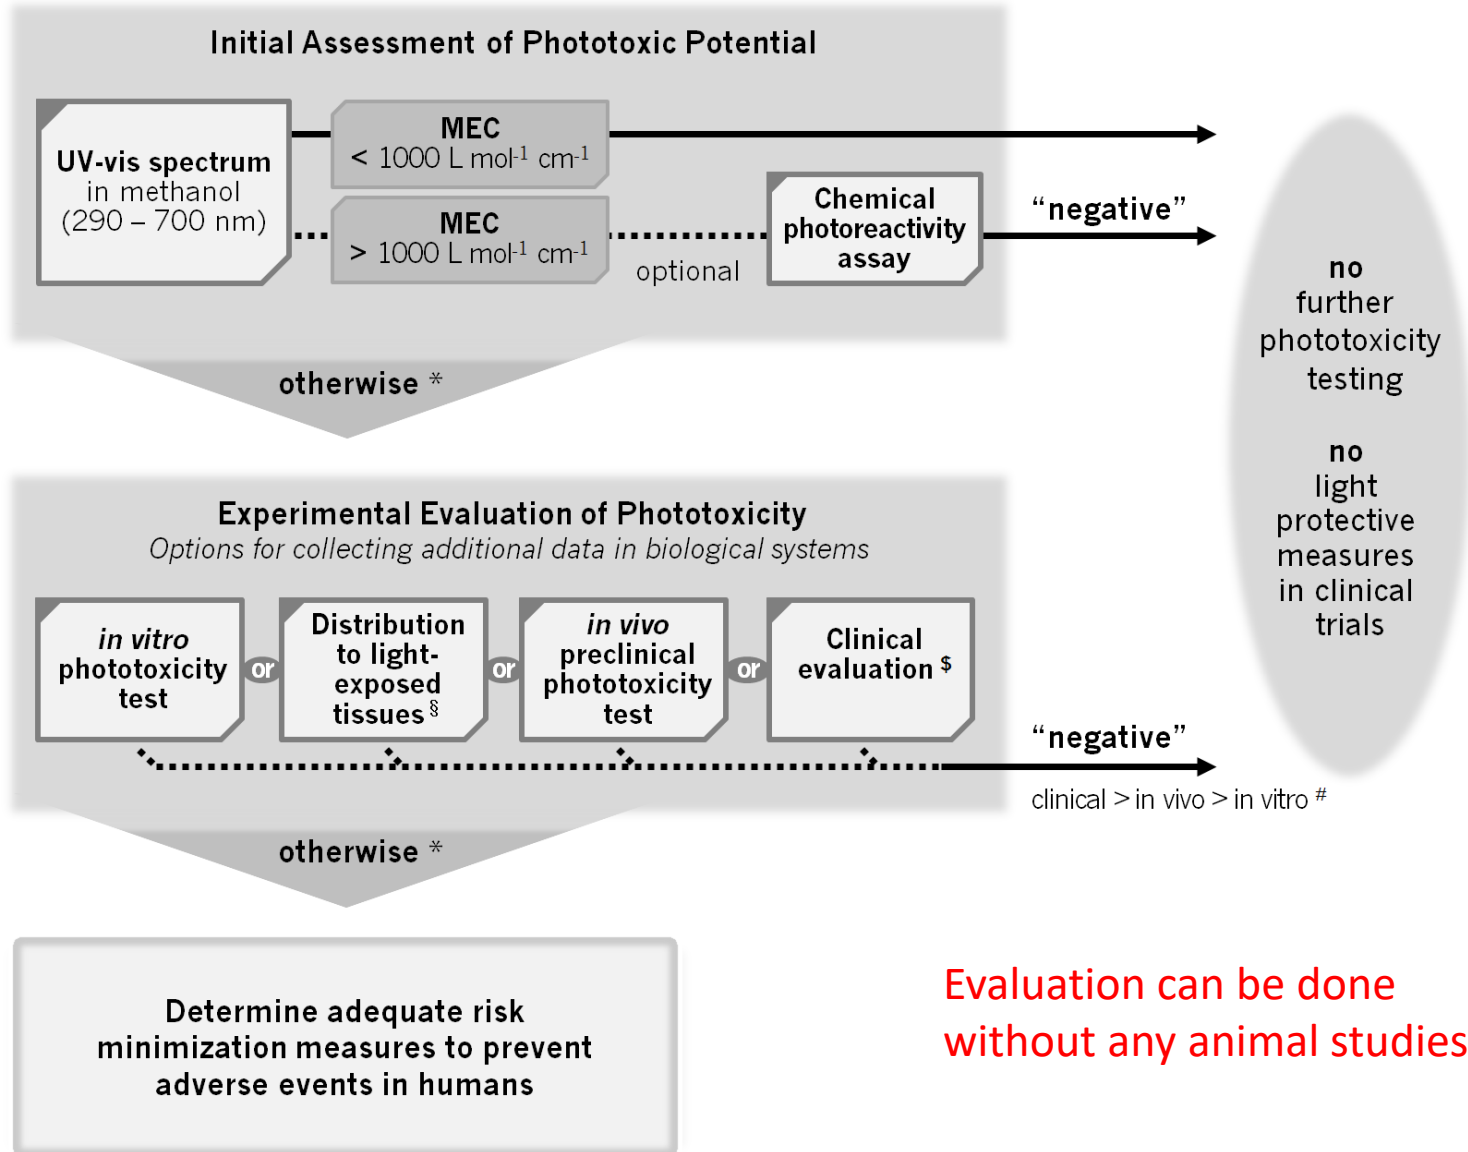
Initial Assessment of Phototoxic Potential

UV-vis spectrum in methanol (290 – 700 nm)

MEC $< 1000$ L mol$^{-1}$ cm$^{-1}$

MEC $> 1000$ L mol$^{-1}$ cm$^{-1}$

optional

Chemical photoreactivity assay

“negative”

no further phototoxicity testing

no light protective measures in clinical trials

otherwise *

Experimental Evaluation of Phototoxicity
Options for collecting additional data in biological systems

in vitro phototoxicity test

or

Distribution to light-exposed tissues $^{§}$

or

in vivo preclinical phototoxicity test

or

Clinical evaluation $^{\$}$

“negative”

clinical > in vivo > in vitro $^{\#}$

otherwise *

Determine adequate risk minimization measures to prevent adverse events in humans

Evaluation can be done without any animal studies